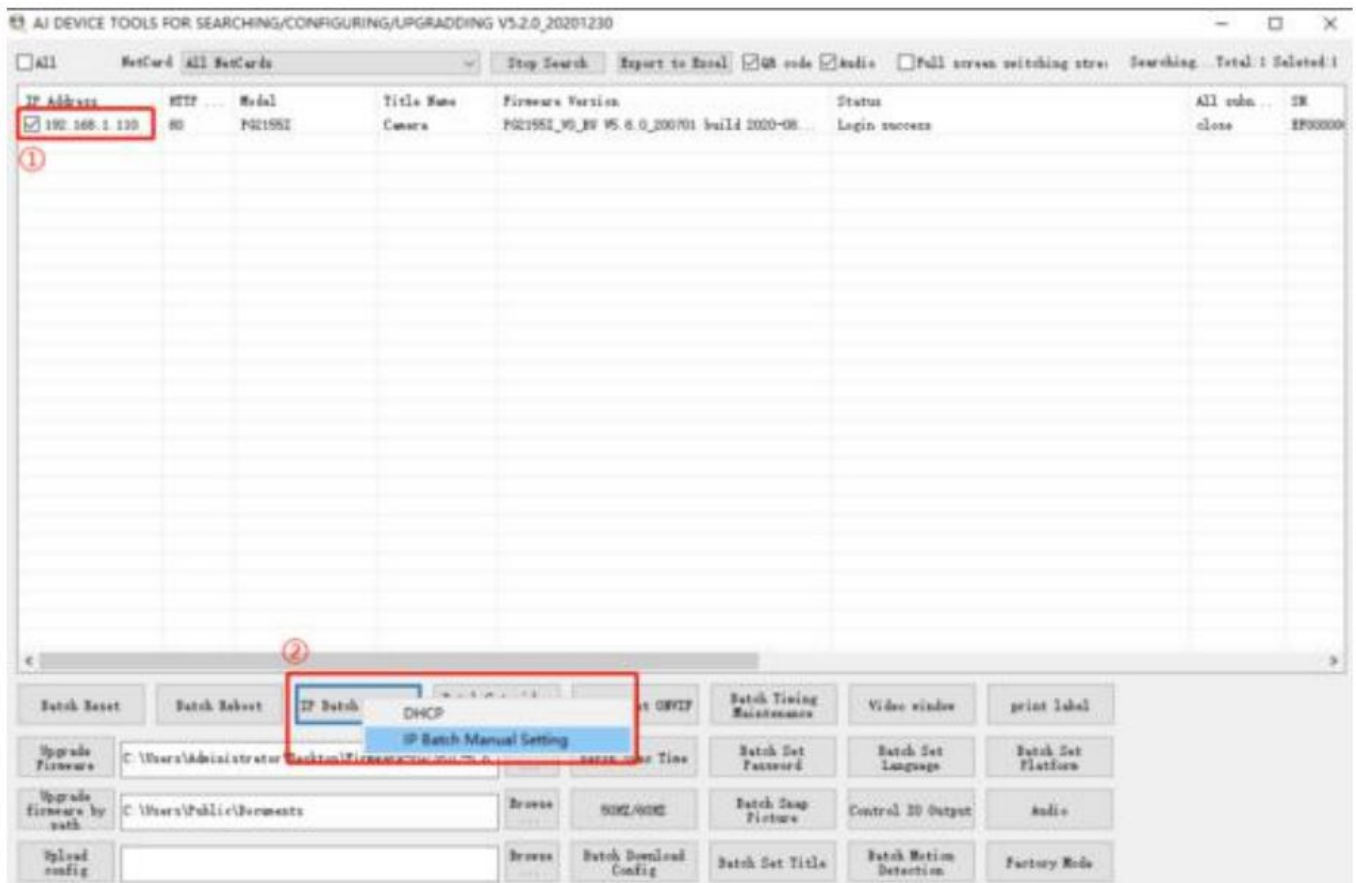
AI DEVICE TOOLS FOR SEARCHING/CONFIGURING/UPGRADDING V5.2.0_20201230

All NetCard All NetCards Stop Search Export to Excel QR code Audio Full screen switching stre: Searching... Total:1 Seleted:1

| IP Address | HTTP ... | Model | Title Name | Firmware Version | Status | All subn... | SN |
|---|---|---|---|---|---|---|---|
| 192.168.1.110 | 80 | PG2155I | Camera | PG2155I_V5_BV V5.6.0_200701 build 2020-08... | Login success | close | EP00000 |

①

②

Batch Reset | Batch Reboot | IP Batch | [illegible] | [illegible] t ONVIF | Batch Timing Maintenance | Video window | print label

DHCP
IP Batch Manual Setting

Upgrade Firmware | C:\Users\Administrator\Desktop\Firmware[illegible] | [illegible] Time | Batch Set Password | Batch Set Language | Batch Set Platform

Upgrade firmware by path | C:\Users\Public\Documents | Browse | 50HZ/60HZ | Batch Snap Picture | Control IO Output | Audio

Upload config | | Browse | Batch Download Config | Batch Set Title | Batch Motion Detection | Factory Mode